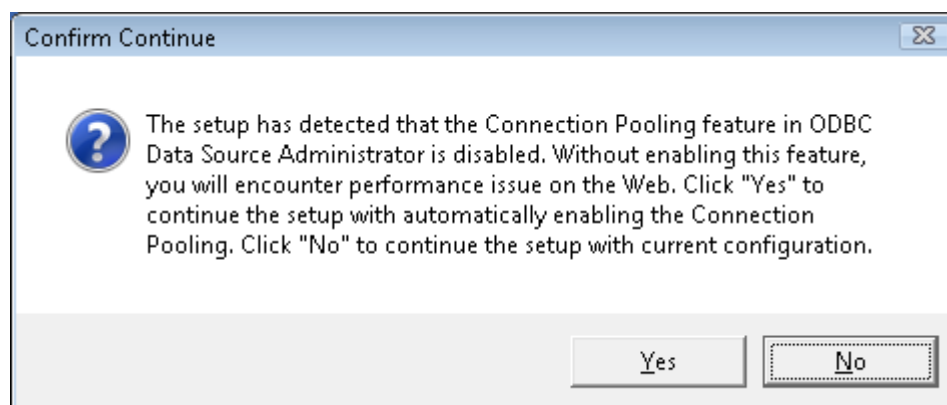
Confirm Continue

The setup has detected that the Connection Pooling feature in ODBC Data Source Administrator is disabled. Without enabling this feature, you will encounter performance issue on the Web. Click "Yes" to continue the setup with automatically enabling the Connection Pooling. Click "No" to continue the setup with current configuration.

Yes

No